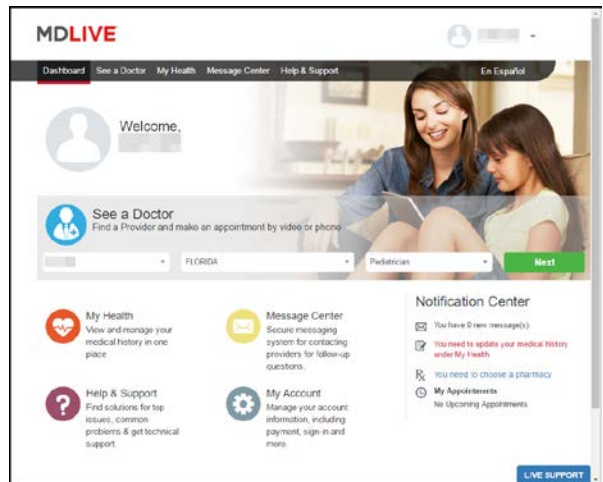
MDLIVE

Dashboard See a Doctor My Health Message Center Help & Support En Español

Welcome,

See a Doctor
Find a Provider and make an appointment by video or phone

FLORIDA Pediatrician Next

My Health
View and manage your medical history in one place

Message Center
Secure messaging system for contacting providers for follow-up questions.

Help & Support
Find solutions for top issues, common problems & get technical support.

My Account
Manage your account information, including payment, sign-in and more.

Notification Center

You have 0 new message(s).

You need to update your medical history under My Health

You need to choose a pharmacy

My Appointments
No Upcoming Appointments

LIVE SUPPORT